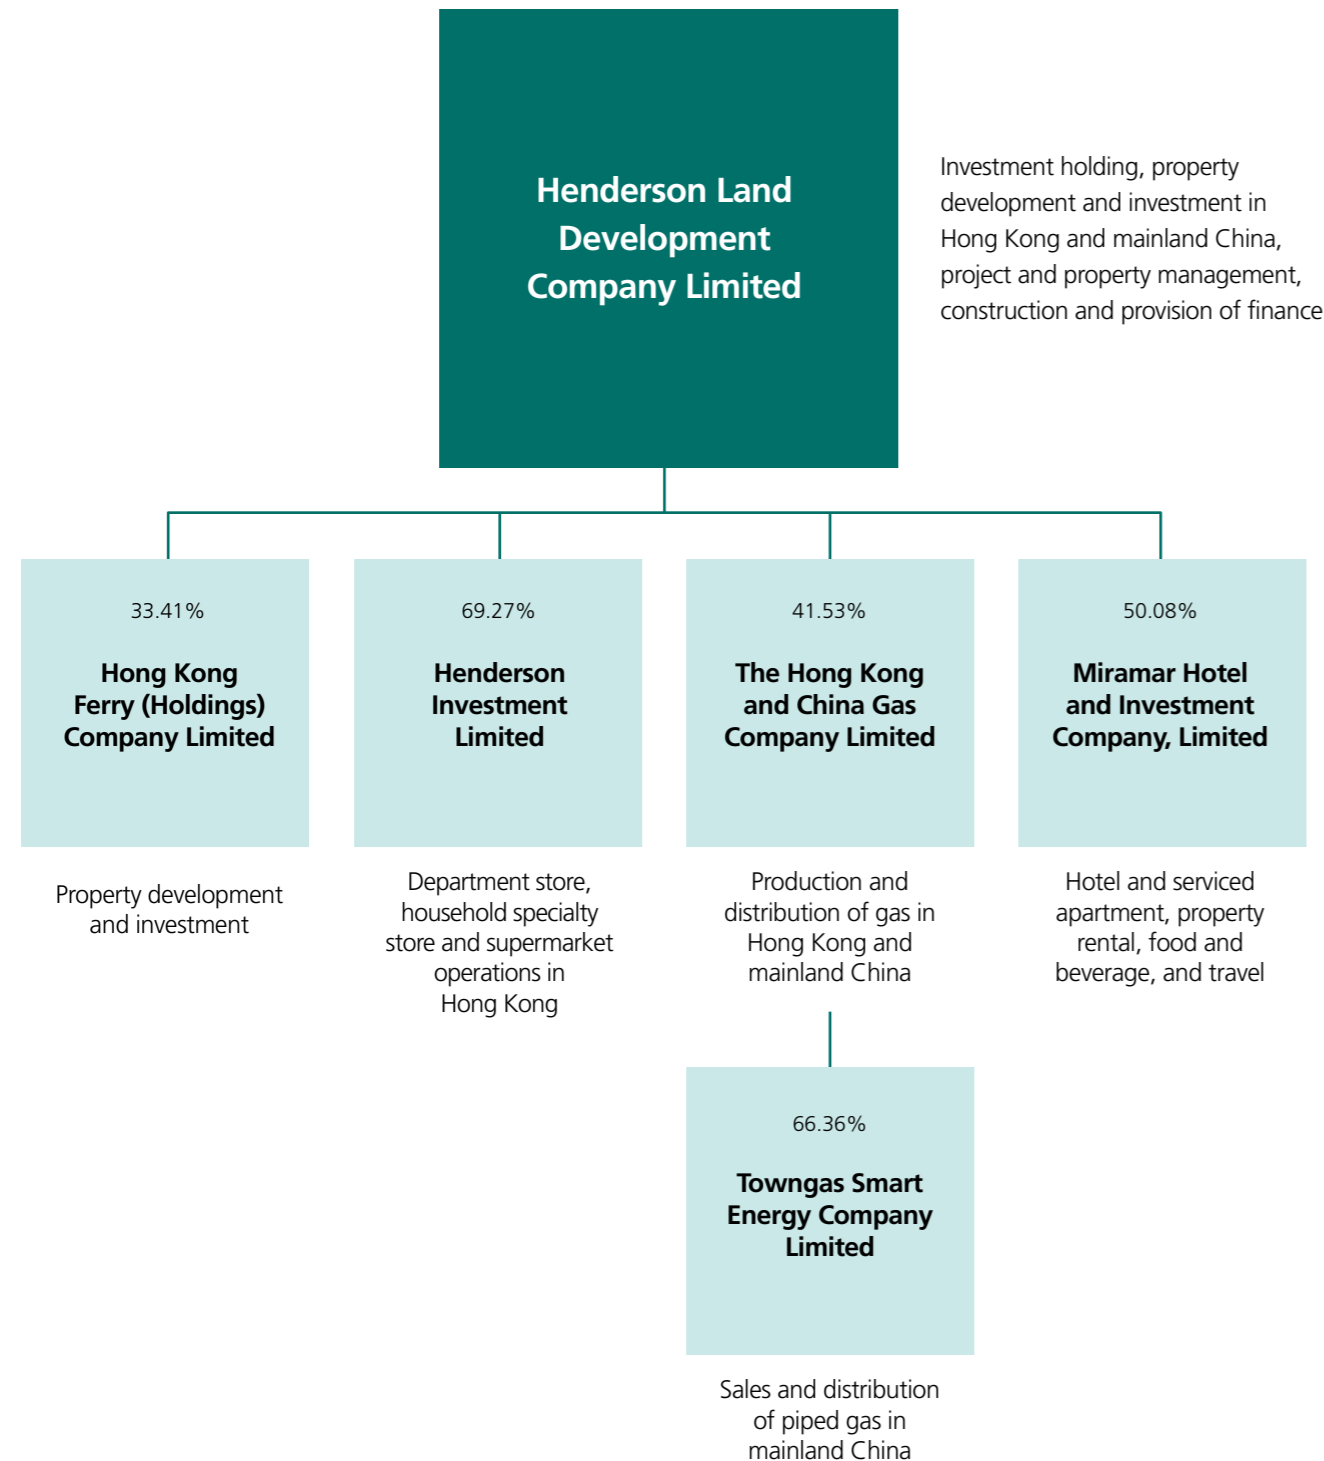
Henderson Land Development Company Limited

Investment holding, property development and investment in Hong Kong and mainland China, project and property management, construction and provision of finance

33.41%

Hong Kong Ferry (Holdings) Company Limited

Property development and investment

69.27%

Henderson Investment Limited

Department store, household specialty store and supermarket operations in Hong Kong

41.53%

The Hong Kong and China Gas Company Limited

Production and distribution of gas in Hong Kong and mainland China

50.08%

Miramar Hotel and Investment Company, Limited

Hotel and serviced apartment, property rental, food and beverage, and travel

66.36%

Towngas Smart Energy Company Limited

Sales and distribution of piped gas in mainland China